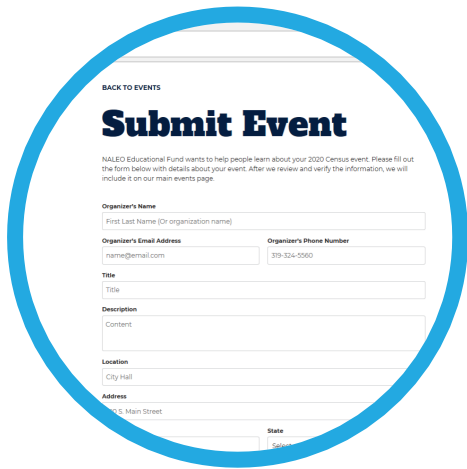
BACK TO EVENTS

Submit Event

NALEO Educational Fund wants to help people learn about your 2020 Census event. Please fill out the form below with details about your event. After we review and verify the information, we will include it on our main events page.

Organizer's Name

First Last Name (Or organization name)

Organizer's Email Address

name@email.com

Organizer's Phone Number

319-324-5560

Title

Title

Description

Content

Location

City Hall

Address

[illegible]0 S. Main Street

State

Selec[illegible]